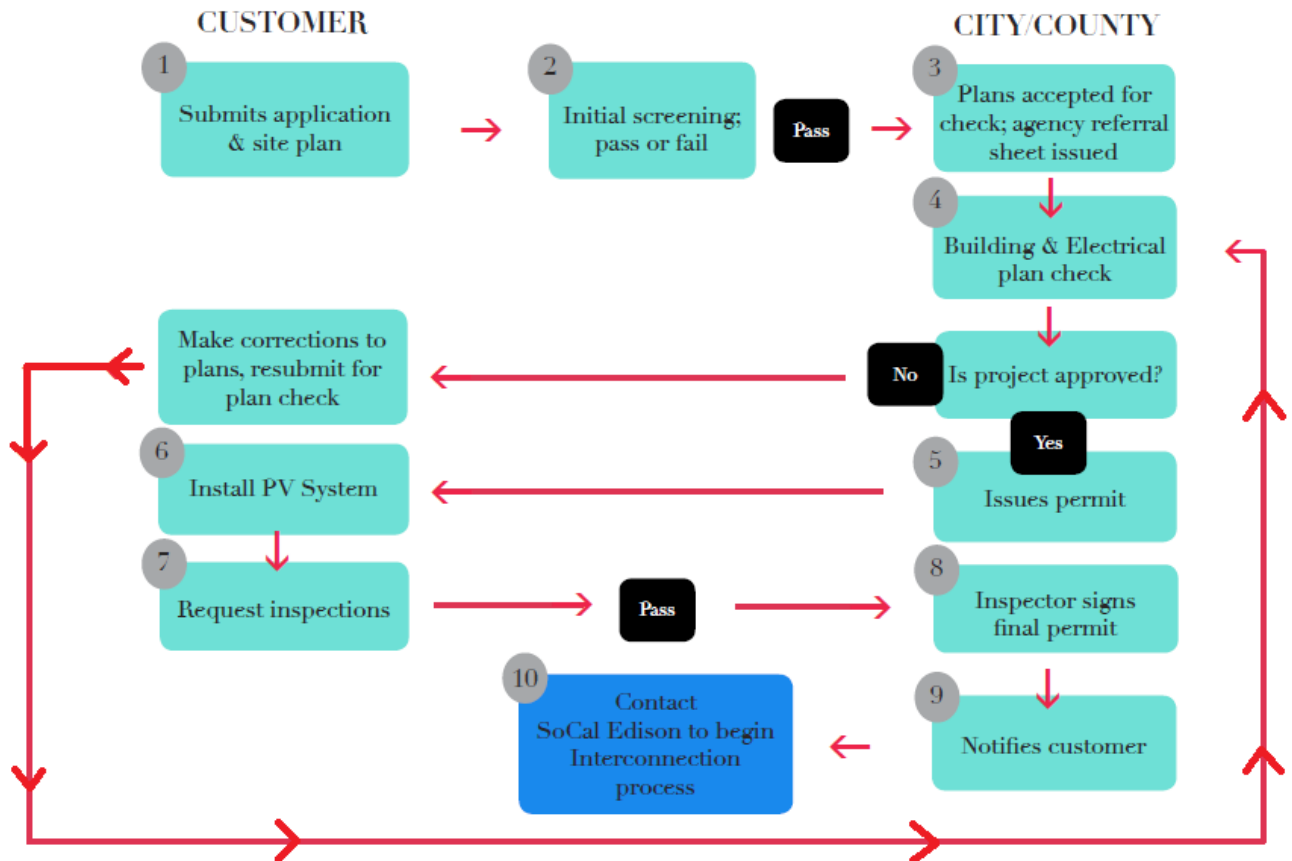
CUSTOMER

CITY/COUNTY

1
Submits application & site plan

2
Initial screening; pass or fail

Pass

3
Plans accepted for check; agency referral sheet issued

4
Building & Electrical plan check

Make corrections to plans, resubmit for plan check

No

Is project approved?

Yes

6
Install PV System

5
Issues permit

7
Request inspections

Pass

8
Inspector signs final permit

10
Contact SoCal Edison to begin Interconnection process

9
Notifies customer